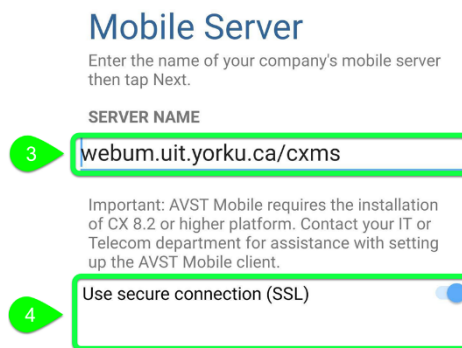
Mobile Server

Enter the name of your company's mobile server then tap Next.

SERVER NAME

3

webum.uit.yorku.ca/cxms

Important: AVST Mobile requires the installation of CX 8.2 or higher platform. Contact your IT or Telecom department for assistance with setting up the AVST Mobile client.

4

Use secure connection (SSL)